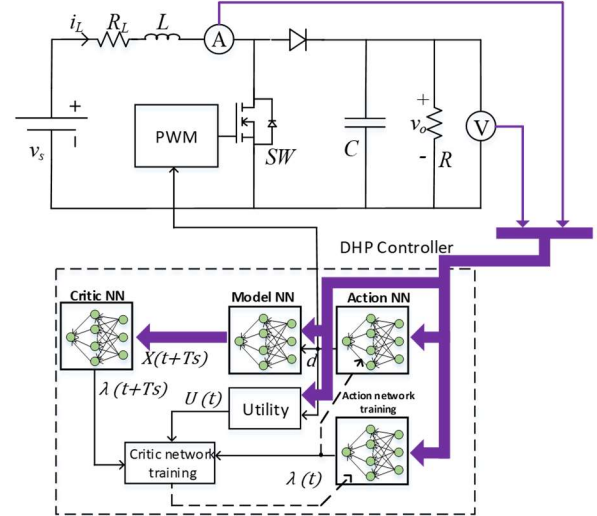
$i_L$ $R_L$ $L$ A

+

$v_s$

PWM

$SW$

$C$

+ $v_o$ - $R$

V

DHP Controller

Critic NN

Model NN

Action NN

$X(t+Ts)$

$d$

$\lambda\ (t+Ts)$

$U\ (t)$

Utility

Action network training

Critic network training

$\lambda\ (t)$